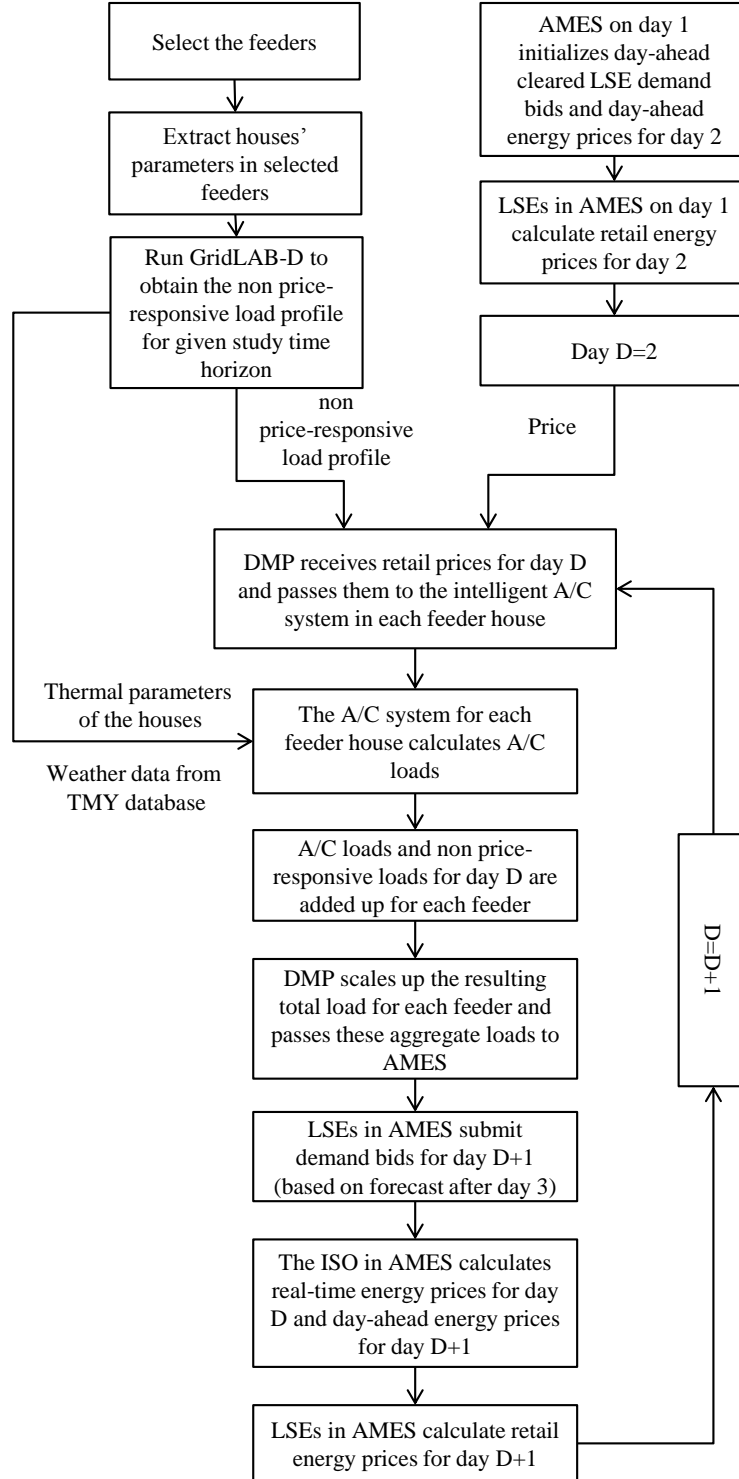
Select the feeders

Extract houses' parameters in selected feeders

Run GridLAB-D to obtain the non price-responsive load profile for given study time horizon

non price-responsive load profile

AMES on day 1 initializes day-ahead cleared LSE demand bids and day-ahead energy prices for day 2

LSEs in AMES on day 1 calculate retail energy prices for day 2

Day D=2

Price

DMP receives retail prices for day D and passes them to the intelligent A/C system in each feeder house

Thermal parameters of the houses

Weather data from TMY database

The A/C system for each feeder house calculates A/C loads

A/C loads and non price-responsive loads for day D are added up for each feeder

DMP scales up the resulting total load for each feeder and passes these aggregate loads to AMES

LSEs in AMES submit demand bids for day D+1 (based on forecast after day 3)

The ISO in AMES calculates real-time energy prices for day D and day-ahead energy prices for day D+1

LSEs in AMES calculate retail energy prices for day D+1

D=D+1